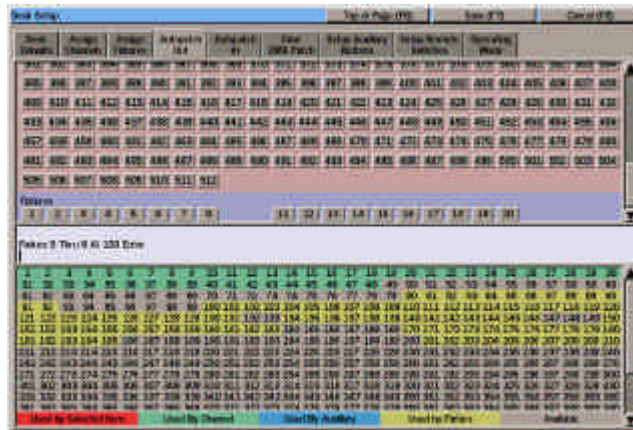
Desk Setup

Top of Page (F9)

Save (F1)

Cancel (F8)

Desk Defaults

Assign Channels

Assign Faders

Assign to DMX

Defaults

Clear DMX Patch

Setup Auxiliary Buttons

Setup Monitor Selection

Recording Mode

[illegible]

496 497 498 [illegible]

609 610 611 612 613 614 615 616 617 618 619 620 621 622 623 624 625 626 627 628 629 630 631 632

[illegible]

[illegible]

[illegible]

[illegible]

Faders

1 2 3 4 5 6 7 8 11 12 13 14 15 16 17 18 19 20

Fades 3 Thru 8 At 100 Enter

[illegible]

Used By Selected Item

Used By Channel

Used By Auxiliary

Used by Faders

Available